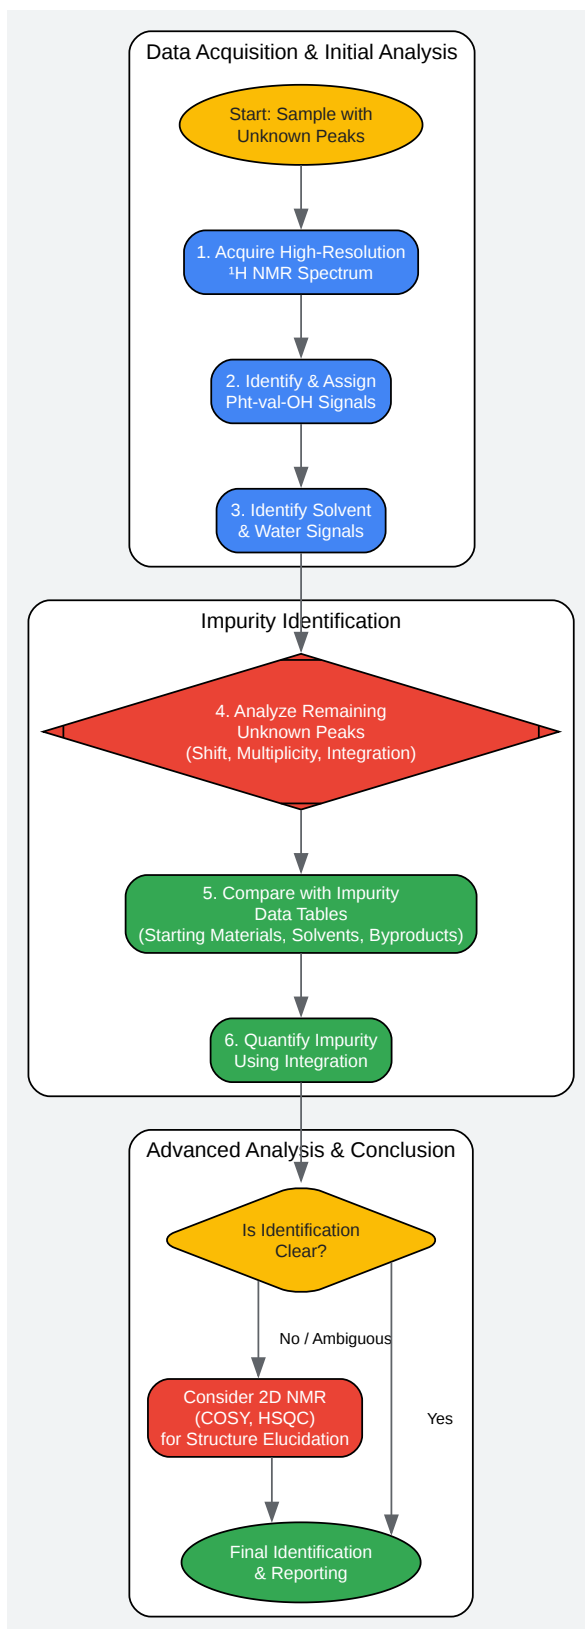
Data Acquisition & Initial Analysis

Start: Sample with Unknown Peaks

1. Acquire High-Resolution $^1$H NMR Spectrum

2. Identify & Assign Pht-val-OH Signals

3. Identify Solvent & Water Signals

Impurity Identification

4. Analyze Remaining Unknown Peaks (Shift, Multiplicity, Integration)

5. Compare with Impurity Data Tables (Starting Materials, Solvents, Byproducts)

6. Quantify Impurity Using Integration

Advanced Analysis & Conclusion

Is Identification Clear?

No / Ambiguous

Consider 2D NMR (COSY, HSQC) for Structure Elucidation

Yes

Final Identification & Reporting